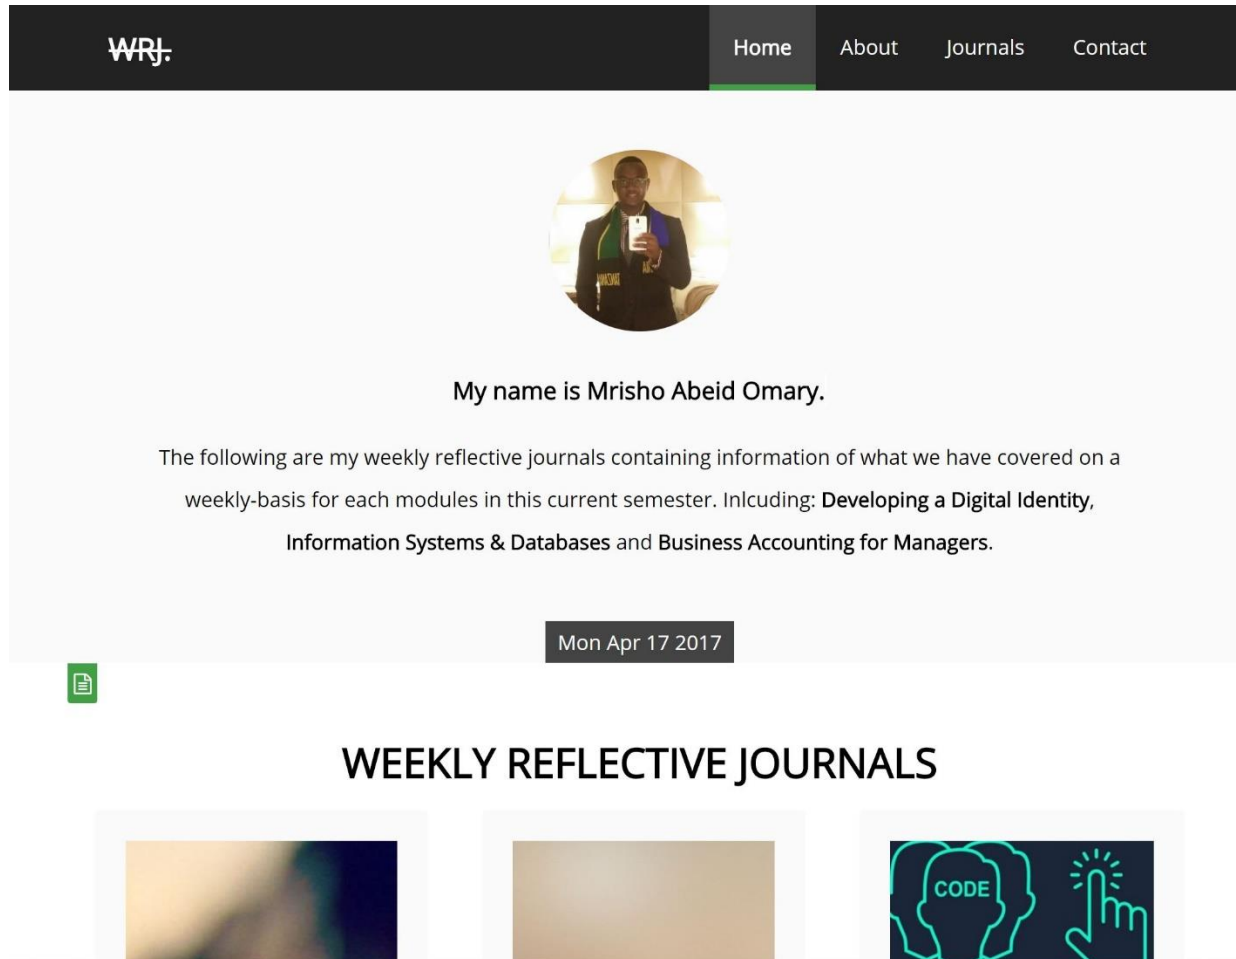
WRJ.

Home About Journals Contact

My name is Mrisho Abeid Omary.

The following are my weekly reflective journals containing information of what we have covered on a weekly-basis for each modules in this current semester. Inlcuding: Developing a Digital Identity, Information Systems & Databases and Business Accounting for Managers.

Mon Apr 17 2017

WEEKLY REFLECTIVE JOURNALS

CODE